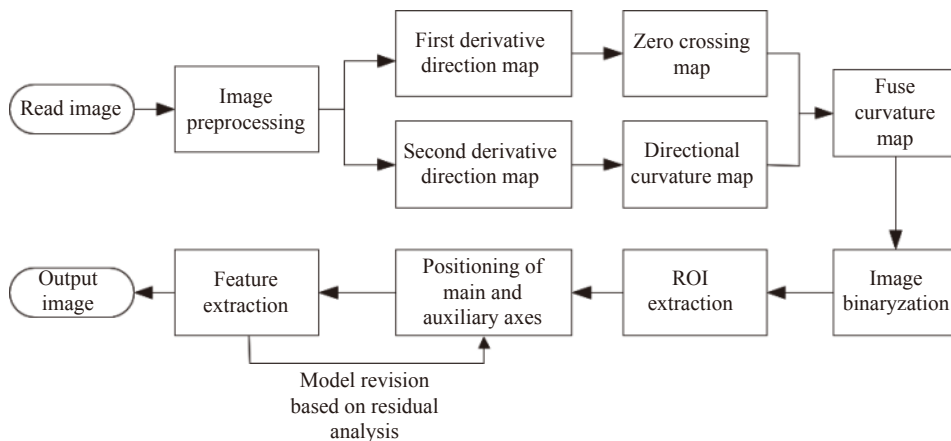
Read image

Image preprocessing

First derivative direction map

Zero crossing map

Second derivative direction map

Directional curvature map

Fuse curvature map

Image binaryzation

ROI extraction

Positioning of main and auxiliary axes

Feature extraction

Output image

Model revision based on residual analysis